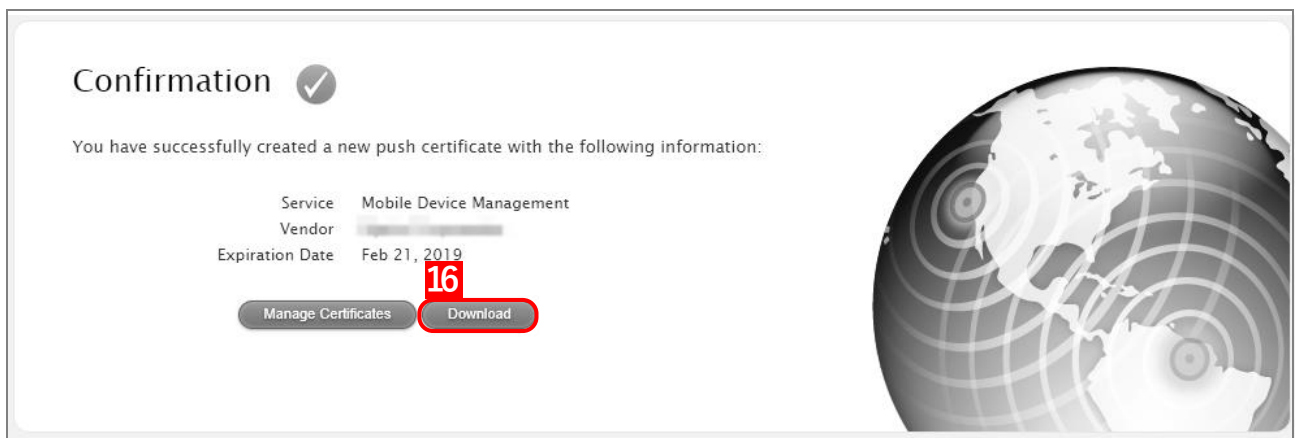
Confirmation

You have successfully created a new push certificate with the following information:

| | |
|---|---|
| Service | Mobile Device Management |
| Vendor | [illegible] |
| Expiration Date | Feb 21, 2019 |

16

Manage Certificates Download